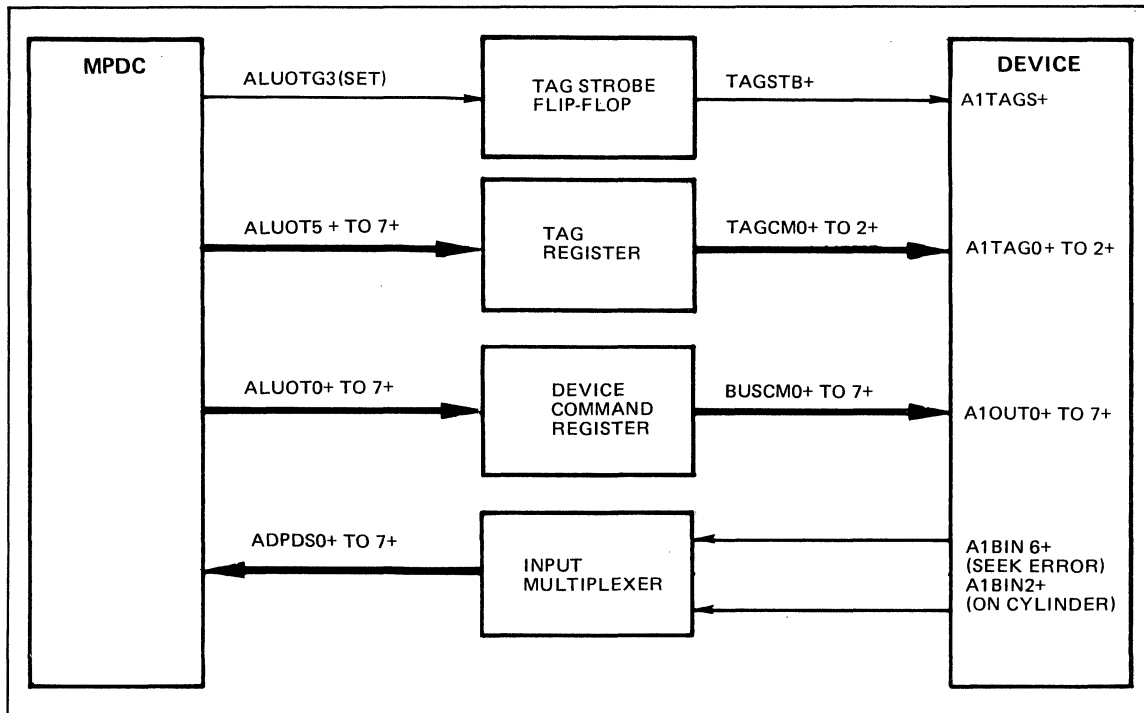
MPDC

ALUOTG3(SET)

TAG STROBE FLIP-FLOP

TAGSTB+

DEVICE

A1TAGS+

ALUOT5 + TO 7+

TAG REGISTER

TAGCM0+ TO 2+

A1TAG0+ TO 2+

ALUOT0+ TO 7+

DEVICE COMMAND REGISTER

BUSCM0+ TO 7+

A1OUT0+ TO 7+

ADPDS0+ TO 7+

INPUT MULTIPLEXER

A1BIN 6+ (SEEK ERROR)

A1BIN2+ (ON CYLINDER)